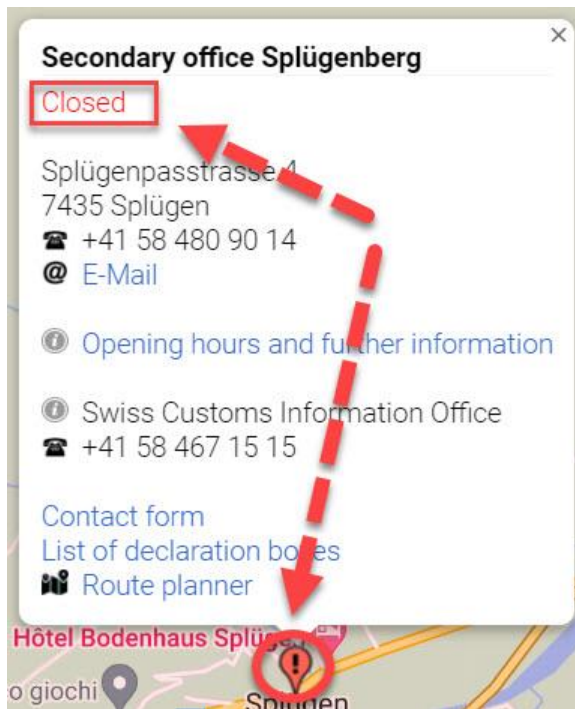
×
Secondary office Splügenberg
Closed

Splügenpasstrasse 4
7435 Splügen
+41 58 480 90 14
E-Mail

Opening hours and further information

Swiss Customs Information Office
+41 58 467 15 15

Contact form
List of declaration boxes
Route planner

Hôtel Bodenhaus Splüg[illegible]
o giochi
Splügen